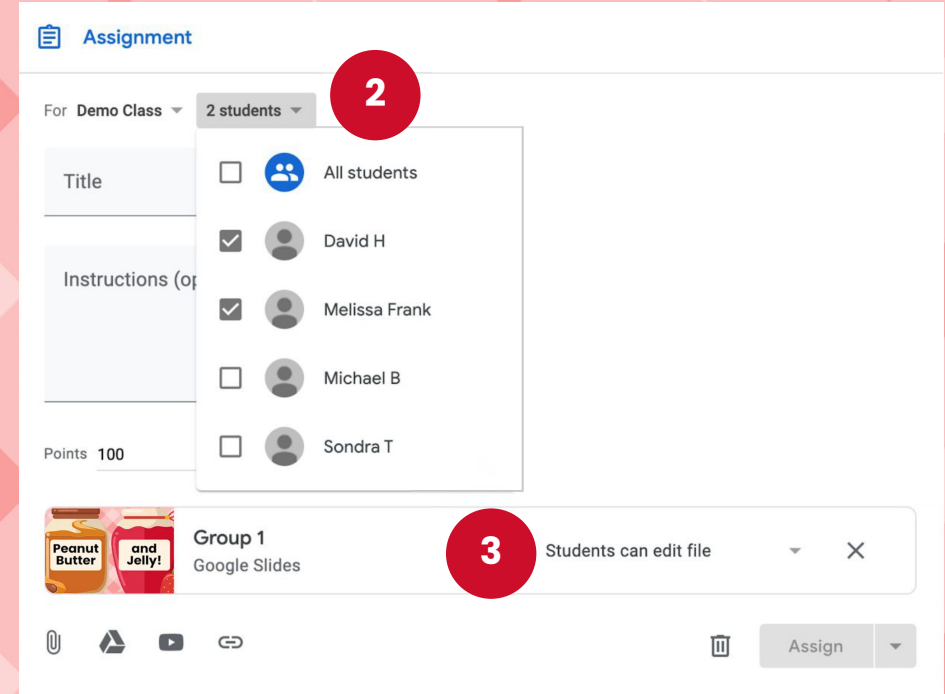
Assignment

For Demo Class 2 students

2

Title

Instructions (op

All students

David H

Melissa Frank

Michael B

Sondra T

Points 100

Peanut Butter and Jelly!

Group 1
Google Slides

3

Students can edit file

Assign